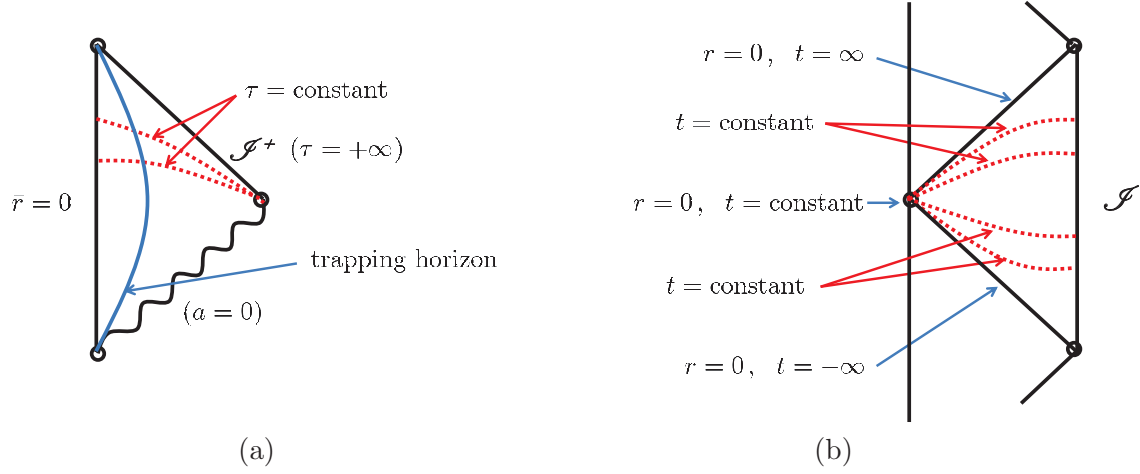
$\tau = \text{constant}$

$\mathscr{I}^+ \ (\tau = +\infty)$

$\bar{r} = 0$

trapping horizon

$(a = 0)$

(a)

$r = 0, \quad t = \infty$

$t = \text{constant}$

$r = 0, \quad t = \text{constant}$

$\mathscr{I}$

$t = \text{constant}$

$r = 0, \quad t = -\infty$

(b)